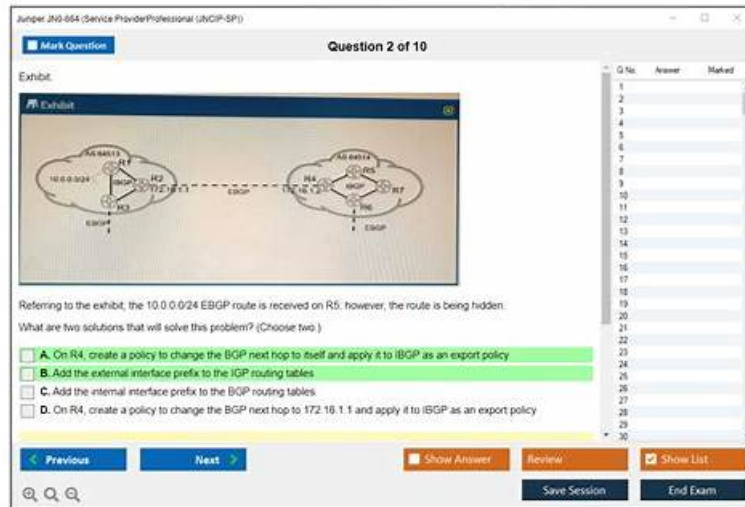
Juniper JN0-664 (Service Provider Professional (JNCIP-SP))

Mark Question

Question 2 of 10

Exhibit.

Exhibit

AS 64513
R1
10.0.0.0/24
IBGP
R2
172.16.1.1
EBGP
R3
EBGP

AS 64514
R5
R4
172.16.1.2
IBGP
R7
R6
EBGP

Referring to the exhibit, the 10.0.0.0/24 EBGP route is received on R5; however, the route is being hidden.

What are two solutions that will solve this problem? (Choose two.)

A. On R4, create a policy to change the BGP next hop to itself and apply it to IBGP as an export policy

B. Add the external interface prefix to the IGP routing tables

C. Add the internal interface prefix to the BGP routing tables

D. On R4, create a policy to change the BGP next hop to 172.16.1.1 and apply it to IBGP as an export policy

| Q No. | Answer | Marked |
|---|---|---|
| 1 | | |
| 2 | | |
| 3 | | |
| 4 | | |
| 5 | | |
| 6 | | |
| 7 | | |
| 8 | | |
| 9 | | |
| 10 | | |
| 11 | | |
| 12 | | |
| 13 | | |
| 14 | | |
| 15 | | |
| 16 | | |
| 17 | | |
| 18 | | |
| 19 | | |
| 20 | | |
| 21 | | |
| 22 | | |
| 23 | | |
| 24 | | |
| 25 | | |
| 26 | | |
| 27 | | |
| 28 | | |
| 29 | | |
| 30 | | |

Previous

Next

Show Answer

Review

Show List

Save Session

End Exam